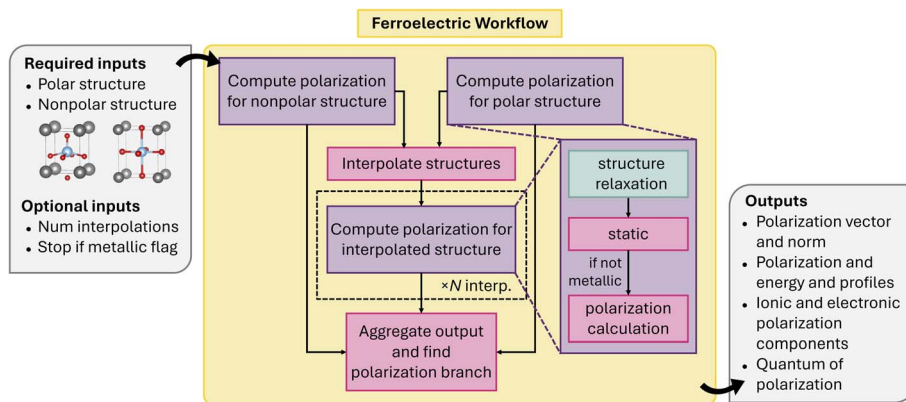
Ferroelectric Workflow

Required inputs
• Polar structure
• Nonpolar structure

Optional inputs
• Num interpolations
• Stop if metallic flag

Compute polarization for nonpolar structure

Compute polarization for polar structure

Interpolate structures

Compute polarization for interpolated structure

×$N$ interp.

Aggregate output and find polarization branch

structure relaxation

static

if not metallic

polarization calculation

Outputs
• Polarization vector and norm
• Polarization and energy and profiles
• Ionic and electronic polarization components
• Quantum of polarization